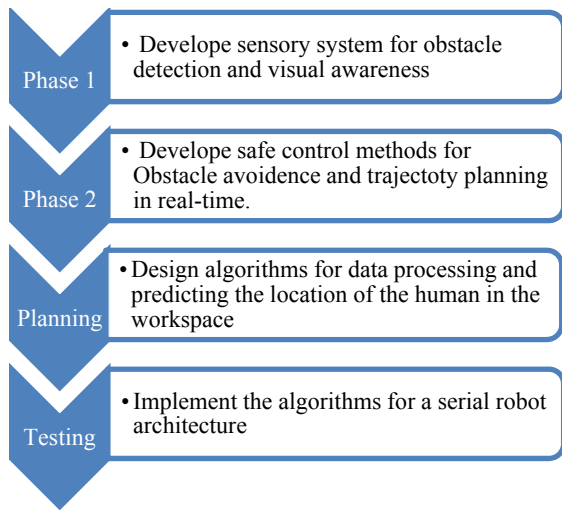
Phase 1

• Develope sensory system for obstacle detection and visual awareness

Phase 2

• Develope safe control methods for Obstacle avoidence and trajectoty planning in real-time.

Planning

• Design algorithms for data processing and predicting the location of the human in the workspace

Testing

• Implement the algorithms for a serial robot architecture